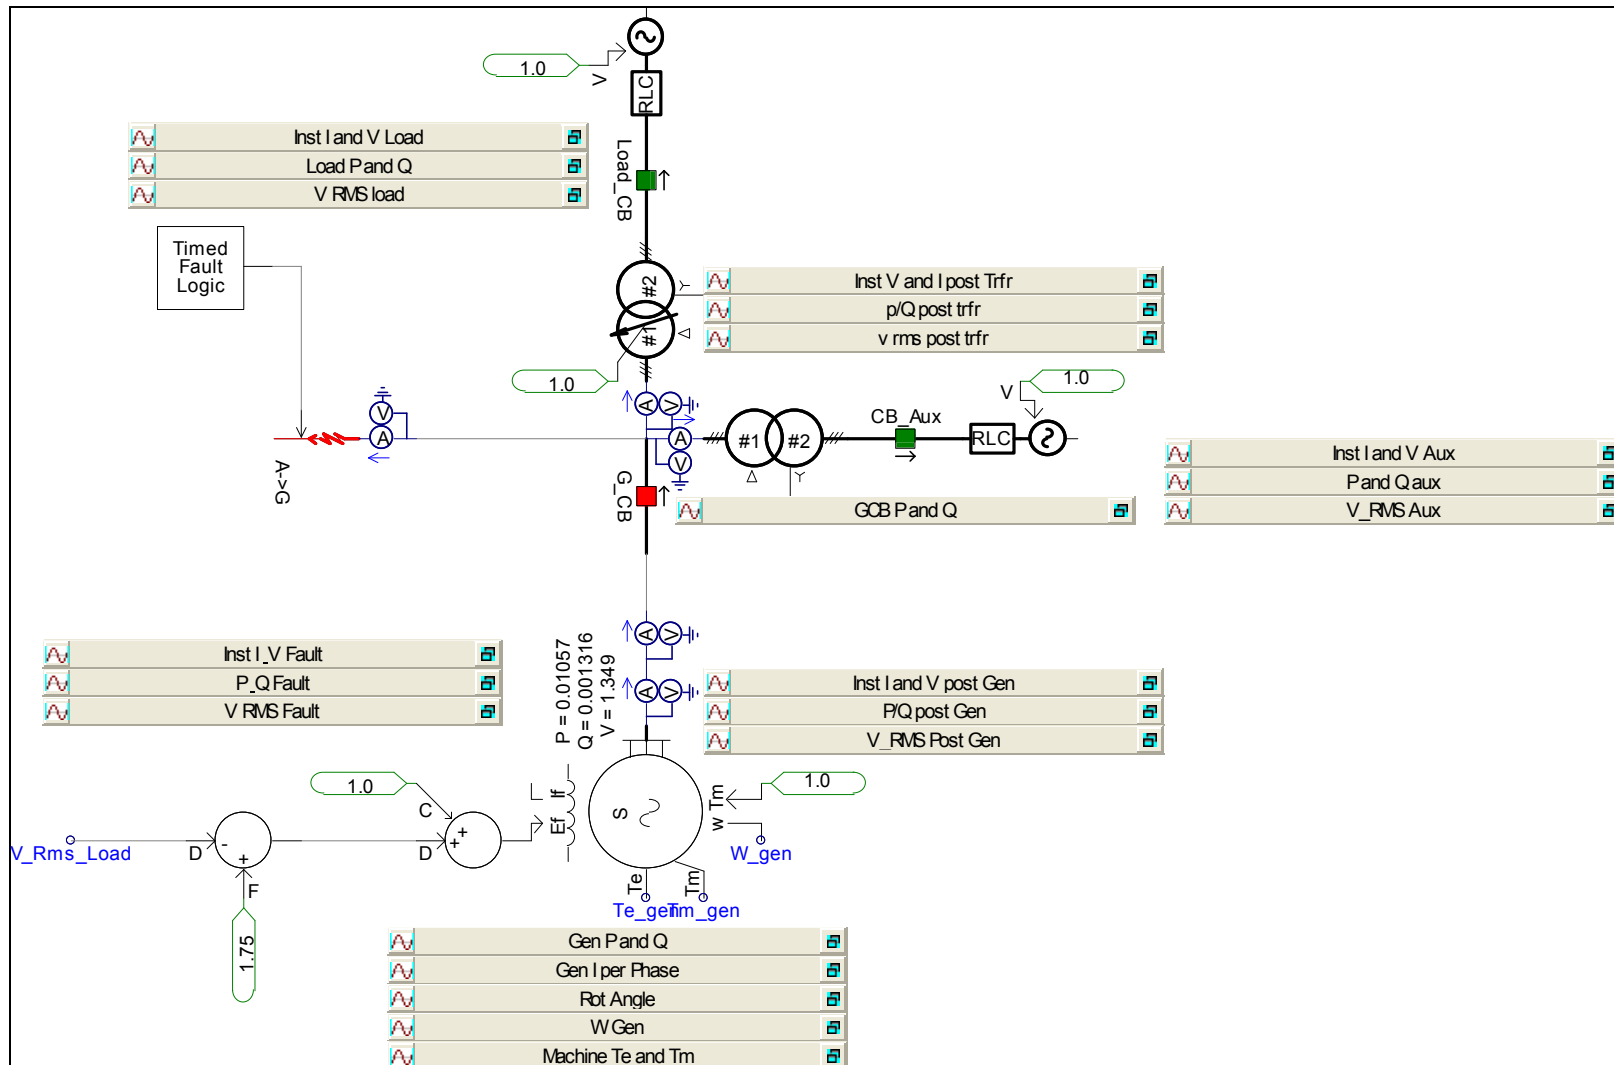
1.0
V
RLC
Inst I and V Load
Load P and Q
V RMS load
Load_CB
Timed Fault Logic
#2
#1
Inst V and I post Trfr
p/Q post trfr
v rms post trfr
1.0
V
1.0
CB_Aux
RLC
V
A
A
A
V
#1
#2
A->G
G_CB
GCB P and Q
Inst I and V Aux
P and Q aux
V_RMS Aux
A
V
A
V
P = 0.01057
Q = 0.001316
V = 1.349
Inst I_V Fault
P_Q Fault
V RMS Fault
Inst I and V post Gen
P/Q post Gen
V_RMS Post Gen
1.0
C
Ef
If
S
Tm
w
1.0
W_gen
V_Rms_Load
D
D
F
1.75
Te
Tm
Te_gen
Tm_gen
Gen P and Q
Gen I per Phase
Rot Angle
W Gen
Machine Te and Tm